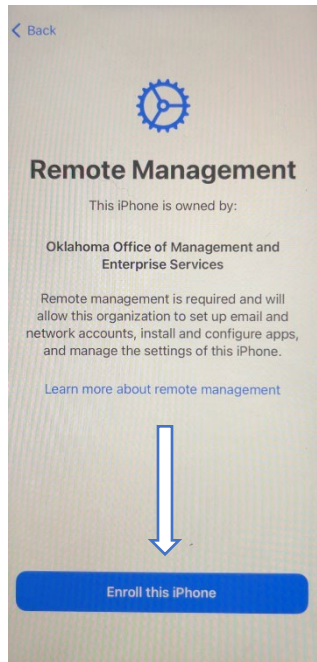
< Back

Remote Management

This iPhone is owned by:

Oklahoma Office of Management and Enterprise Services

Remote management is required and will allow this organization to set up email and network accounts, install and configure apps, and manage the settings of this iPhone.

Learn more about remote management

Enroll this iPhone